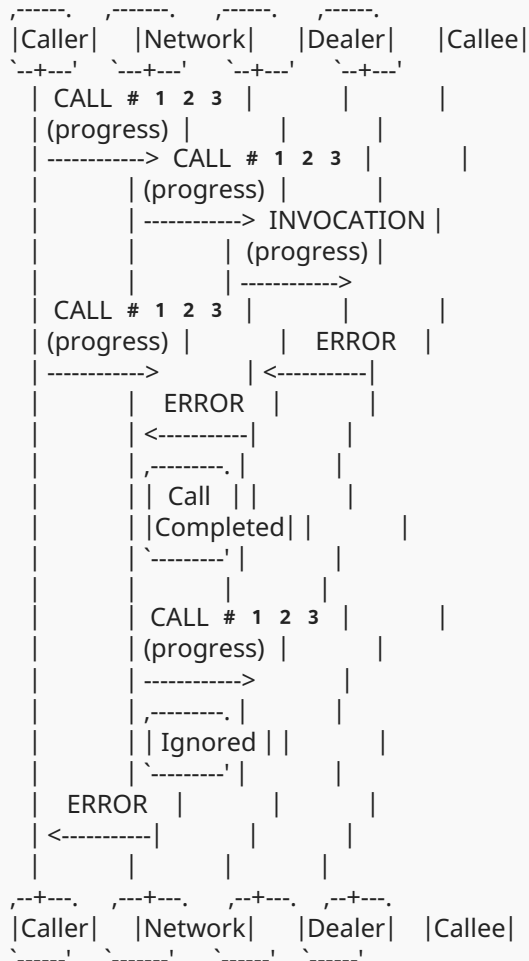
,------.     ,-------.     ,------.     ,------.
|Caller|     |Network|     |Dealer|     |Callee|
`--+---'     `---+---'     `--+---'     `--+---'
   | CALL # 1 2 3 |             |            |
   | (progress) |             |            |
   | ------------> CALL # 1 2 3 |            |
   |            | (progress) |            |
   |            | ------------> INVOCATION |
   |            |             | (progress) |
   |            |             | ------------>
   | CALL # 1 2 3 |             |            |
   | (progress) |             |   ERROR    |
   | ------------>            | <-----------|
   |            |   ERROR    |            |
   |            | <-----------|            |
   |            | ,---------. |            |
   |            | | Call    | |            |
   |            | |Completed| |            |
   |            | `---------' |            |
   |            |             |            |
   |            | CALL # 1 2 3 |            |
   |            | (progress) |            |
   |            | ------------>            |
   |            | ,---------. |            |
   |            | | Ignored | |            |
   |            | `---------' |            |
   |   ERROR    |             |            |
   | <-----------|             |            |
   |            |             |            |
,--+---.     ,---+---.     ,--+---.     ,--+---.
|Caller|     |Network|     |Dealer|     |Callee|
`------'     `-------'     `------'     `------'